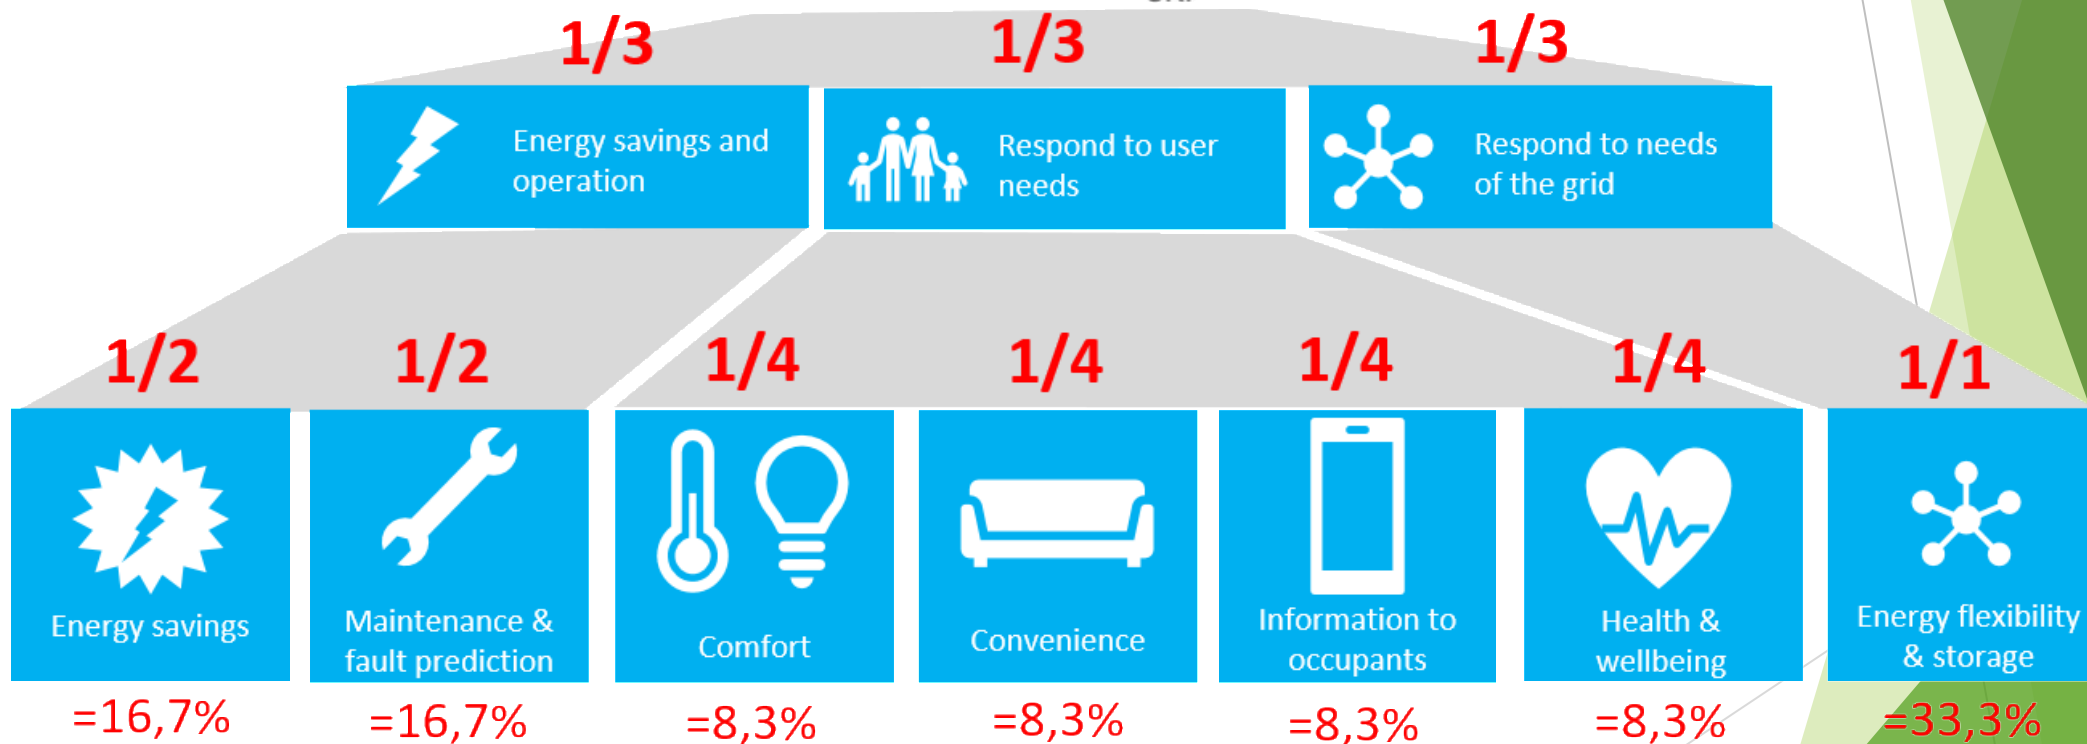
1/3 1/3 1/3

Energy savings and operation

Respond to user needs

Respond to needs of the grid

1/2 1/2 1/4 1/4 1/4 1/4 1/1

Energy savings

Maintenance & fault prediction

Comfort

Convenience

Information to occupants

Health & wellbeing

Energy flexibility & storage

=16,7% =16,7% =8,3% =8,3% =8,3% =8,3% =33,3%